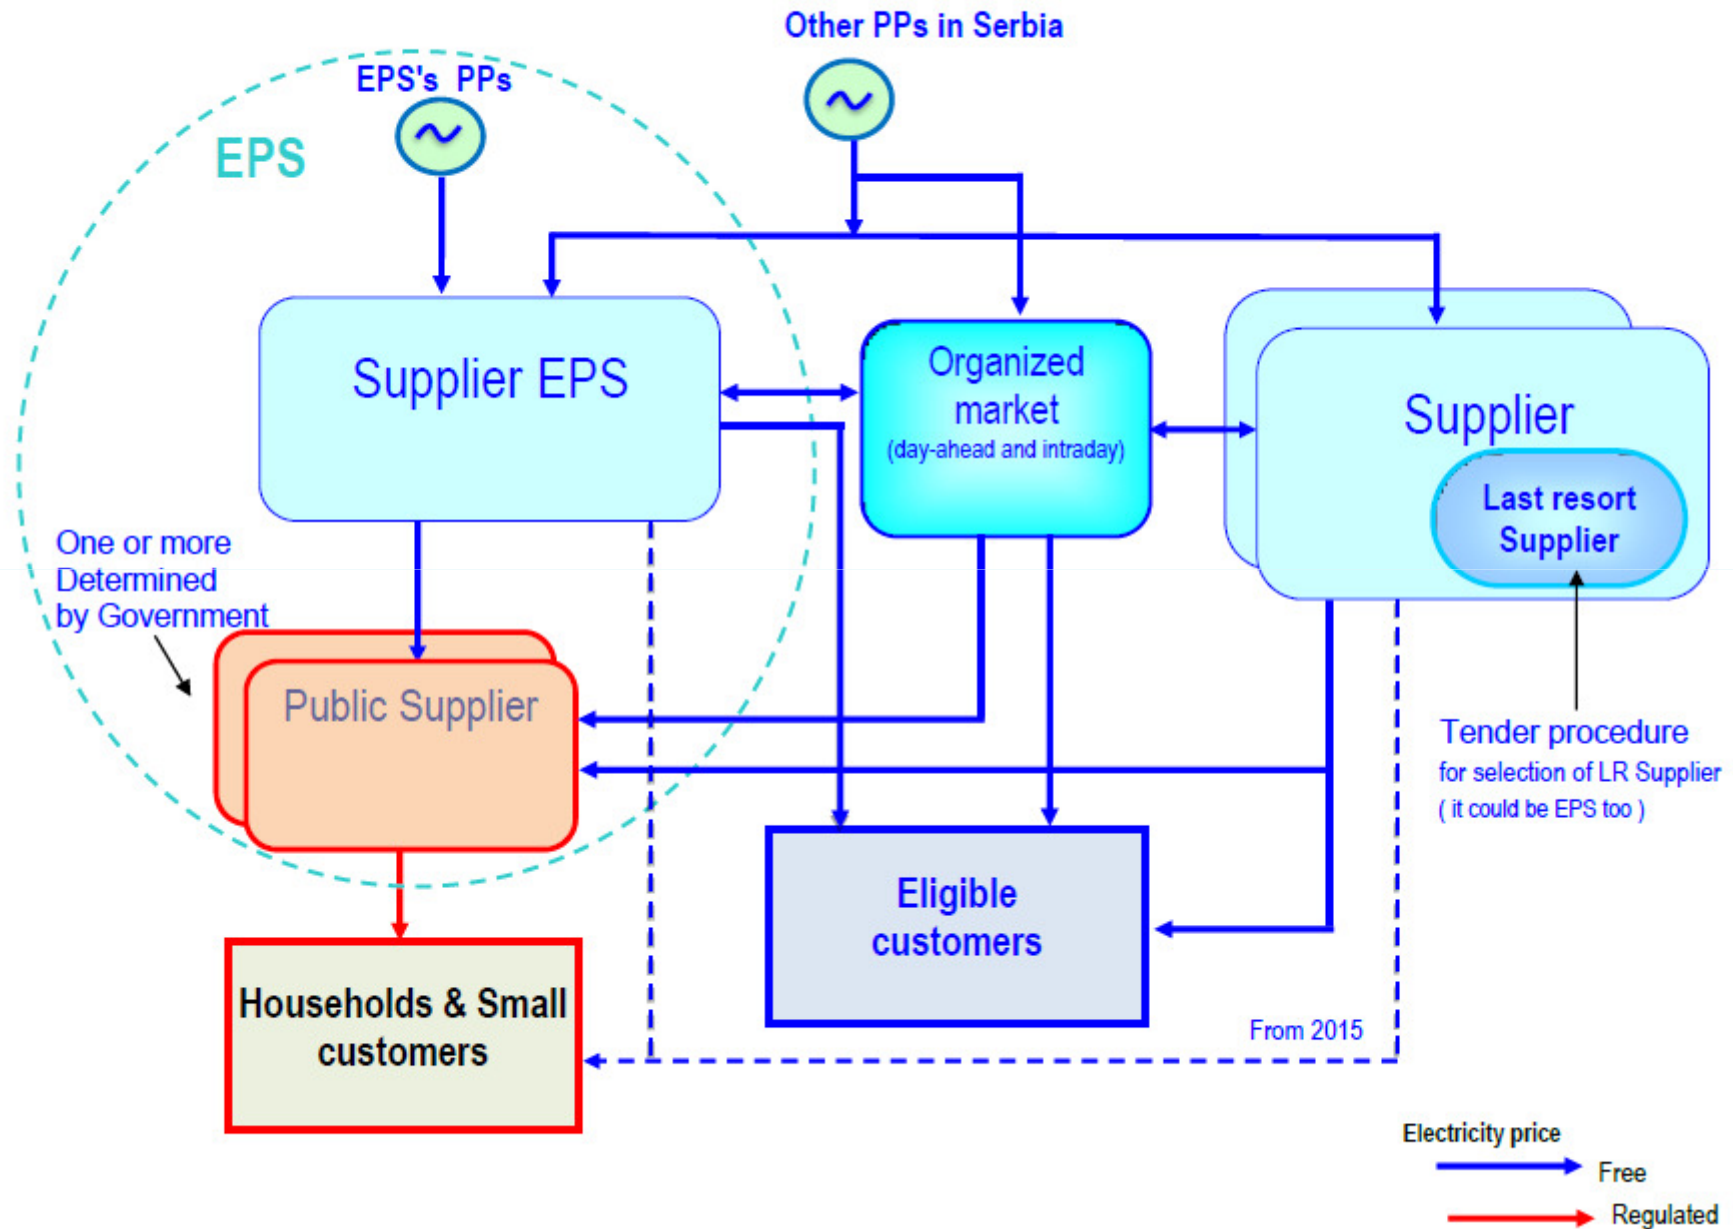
Other PPs in Serbia

EPS's PPs

EPS

Supplier EPS

Organized market (day-ahead and intraday)

Supplier

Last resort Supplier

One or more Determined by Government

Public Supplier

Tender procedure for selection of LR Supplier ( it could be EPS too )

Eligible customers

Households & Small customers

From 2015

Electricity price

Free

Regulated